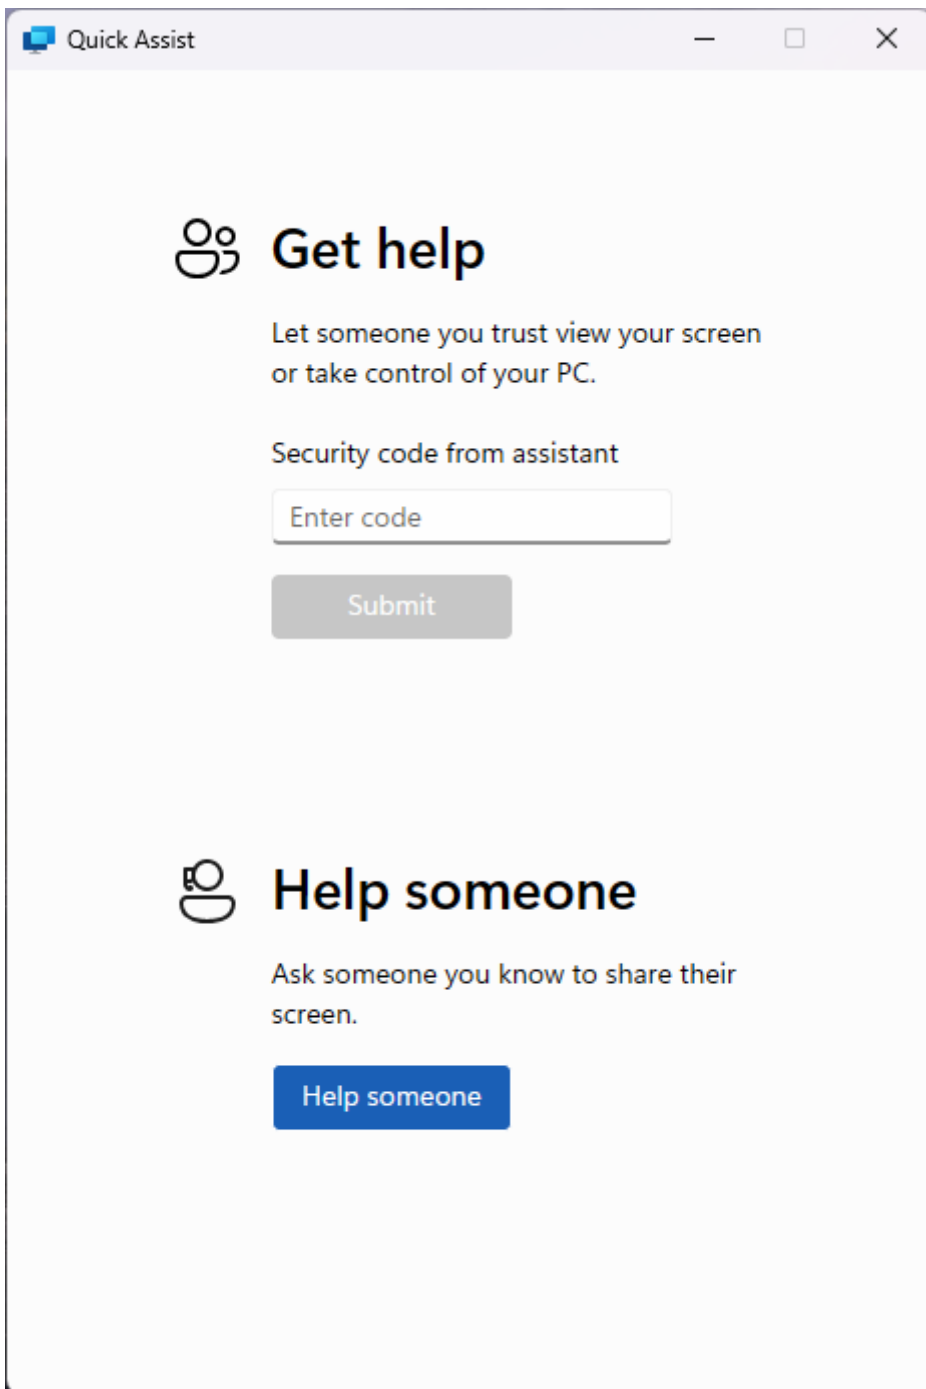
Quick Assist

Get help

Let someone you trust view your screen or take control of your PC.

Security code from assistant

Enter code

Submit

Help someone

Ask someone you know to share their screen.

Help someone